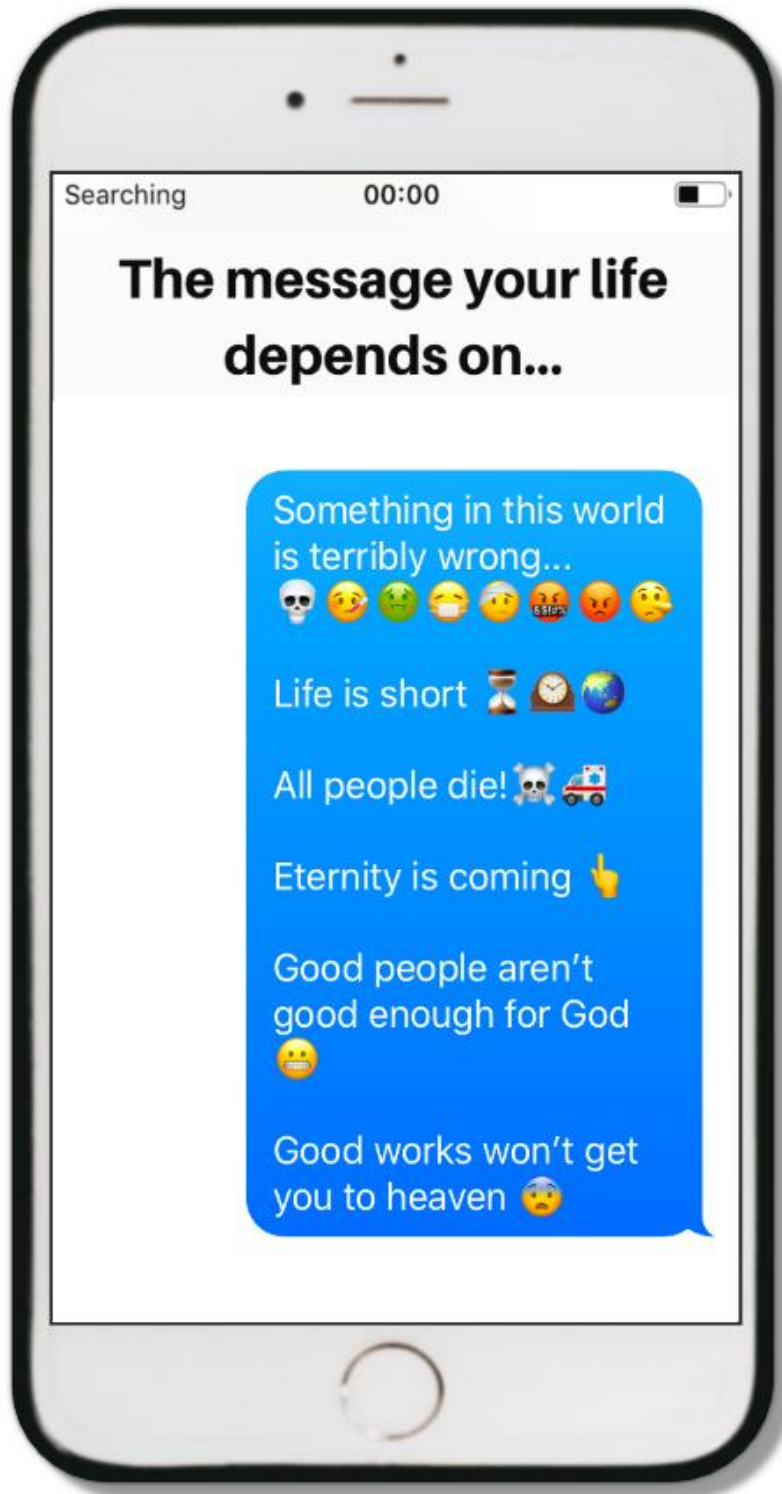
Searching 00:00

The message your life depends on...

Something in this world is terribly wrong... 💀🤒🤢😷🤕🤬😡🤥

Life is short ⏳🕰🌏

All people die! ☠️🚑

Eternity is coming 👆

Good people aren't good enough for God 😬

Good works won't get you to heaven 😨